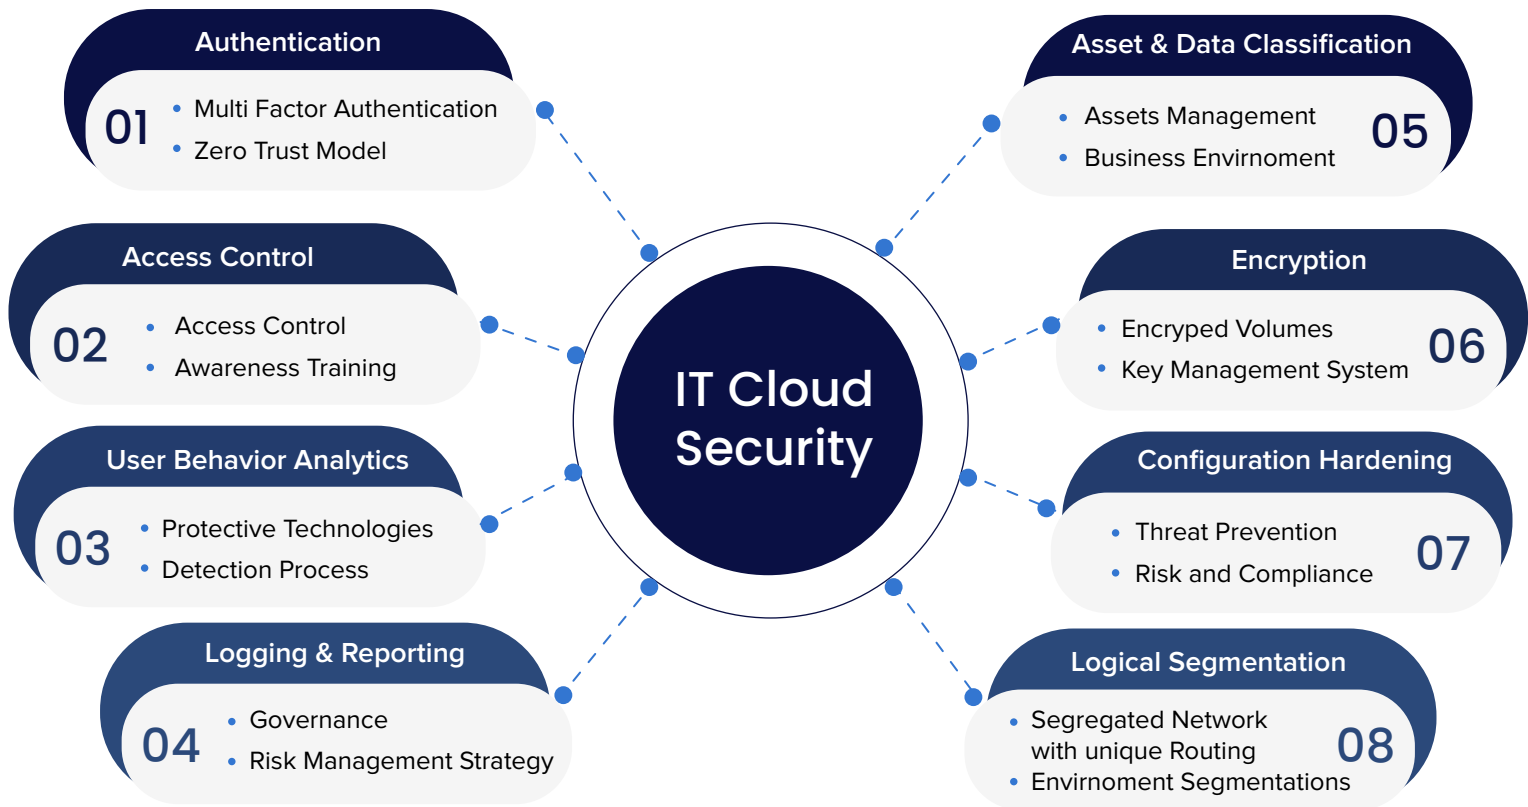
IT Cloud Security

Authentication
01
- Multi Factor Authentication
- Zero Trust Model

Access Control
02
- Access Control
- Awareness Training

User Behavior Analytics
03
- Protective Technologies
- Detection Process

Logging & Reporting
04
- Governance
- Risk Management Strategy

Asset & Data Classification
05
- Assets Management
- Business Envirnoment

Encryption
06
- Encryped Volumes
- Key Management System

Configuration Hardening
07
- Threat Prevention
- Risk and Compliance

Logical Segmentation
08
- Segregated Network with unique Routing
- Envirnoment Segmentations